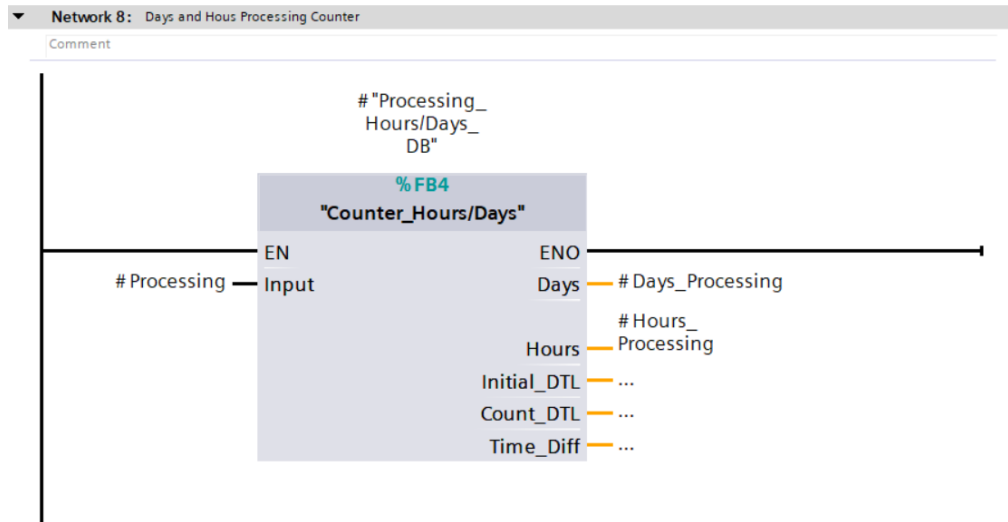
Network 8: Days and Hous Processing Counter

Comment

#"Processing_Hours/Days_DB"

%FB4

"Counter_Hours/Days"

EN

ENO

#Processing

Input

Days

#Days_Processing

Hours

#Hours_Processing

Initial_DTL

...

Count_DTL

...

Time_Diff

...